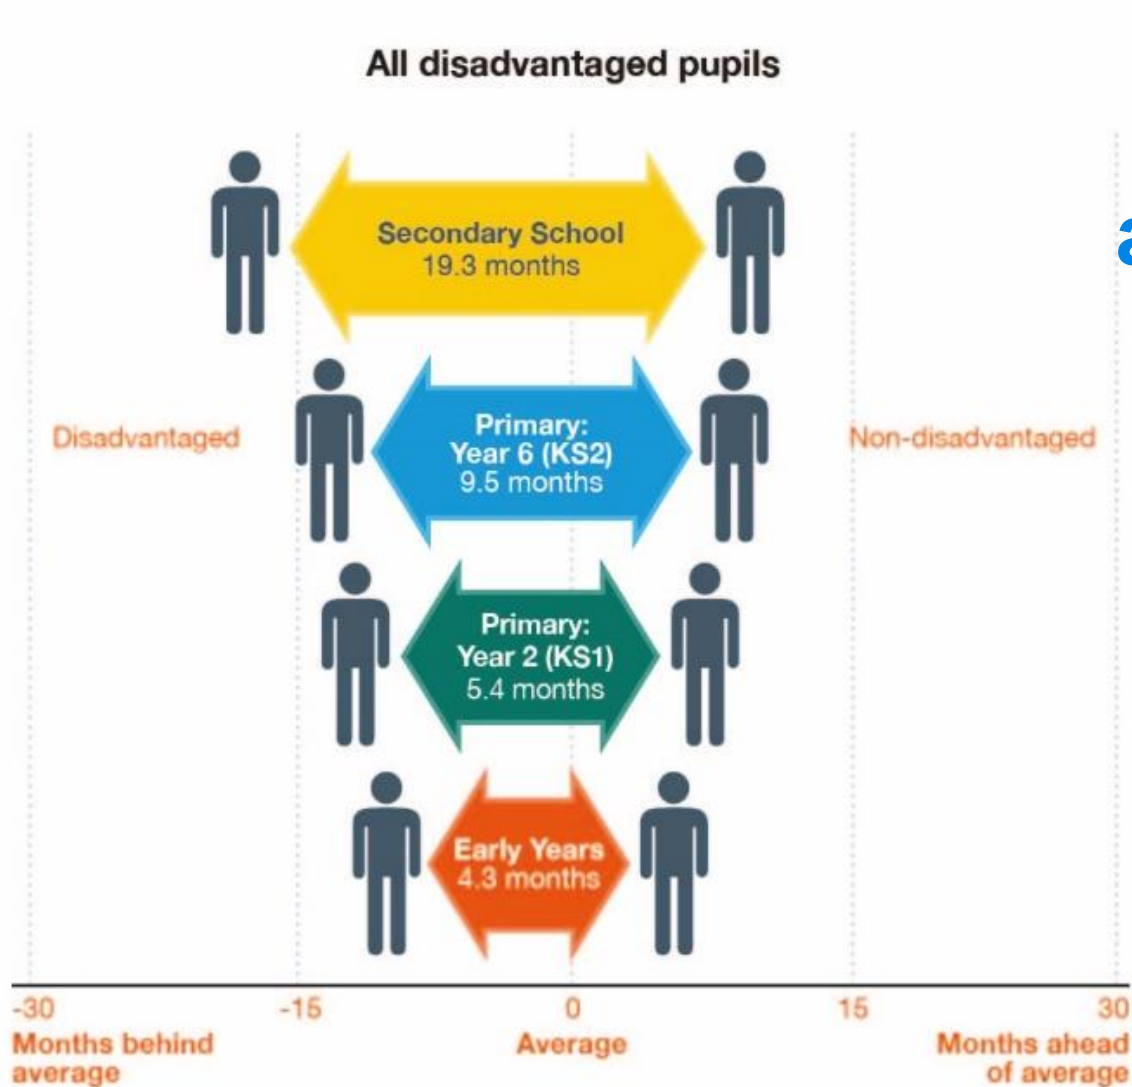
All disadvantaged pupils

Secondary School
19.3 months

Disadvantaged

Primary:
Year 6 (KS2)
9.5 months

Non-disadvantaged

Primary:
Year 2 (KS1)
5.4 months

Early Years
4.3 months

-30
Months behind average

-15

0
Average

15

30
Months ahead of average